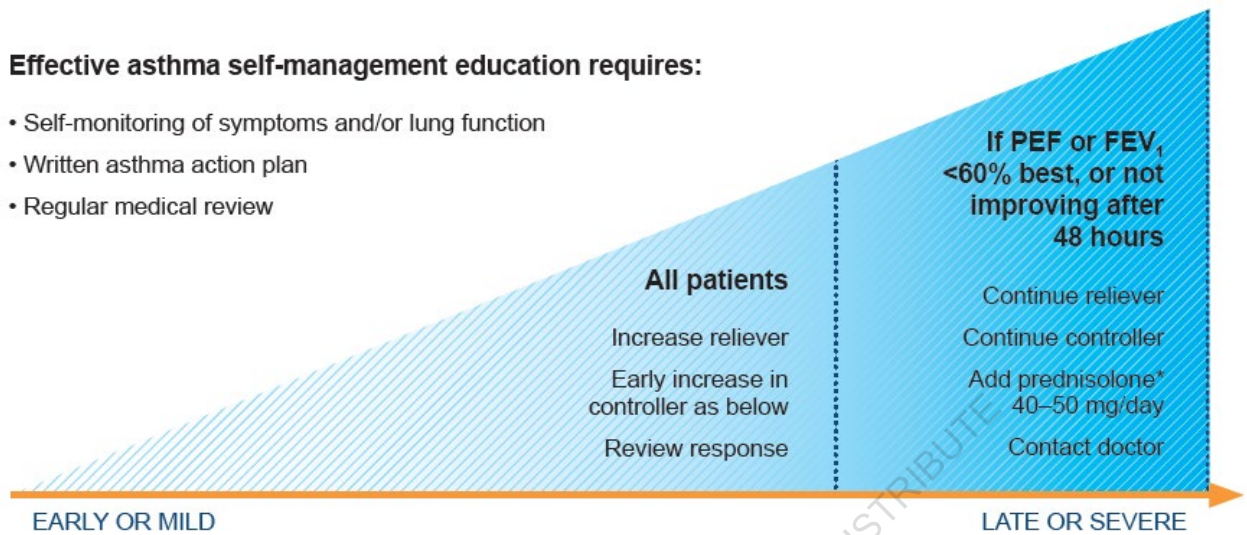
Effective asthma self-management education requires:

• Self-monitoring of symptoms and/or lung function
• Written asthma action plan
• Regular medical review

All patients

Increase reliever

Early increase in controller as below

Review response

If PEF or $FEV_1$ <60% best, or not improving after 48 hours

Continue reliever

Continue controller

Add prednisolone* 40–50 mg/day

Contact doctor

EARLY OR MILD

LATE OR SEVERE

STRIBUTE